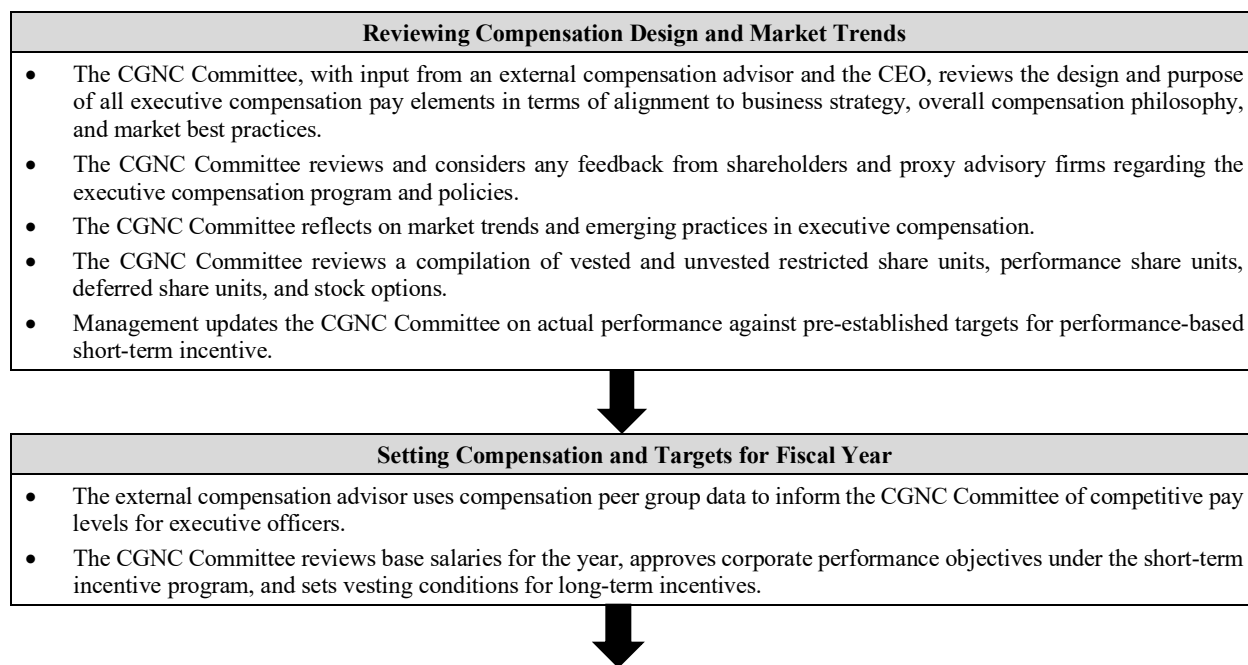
**Reviewing Compensation Design and Market Trends**

- The CGNC Committee, with input from an external compensation advisor and the CEO, reviews the design and purpose of all executive compensation pay elements in terms of alignment to business strategy, overall compensation philosophy, and market best practices.
- The CGNC Committee reviews and considers any feedback from shareholders and proxy advisory firms regarding the executive compensation program and policies.
- The CGNC Committee reflects on market trends and emerging practices in executive compensation.
- The CGNC Committee reviews a compilation of vested and unvested restricted share units, performance share units, deferred share units, and stock options.
- Management updates the CGNC Committee on actual performance against pre-established targets for performance-based short-term incentive.

**Setting Compensation and Targets for Fiscal Year**

- The external compensation advisor uses compensation peer group data to inform the CGNC Committee of competitive pay levels for executive officers.
- The CGNC Committee reviews base salaries for the year, approves corporate performance objectives under the short-term incentive program, and sets vesting conditions for long-term incentives.